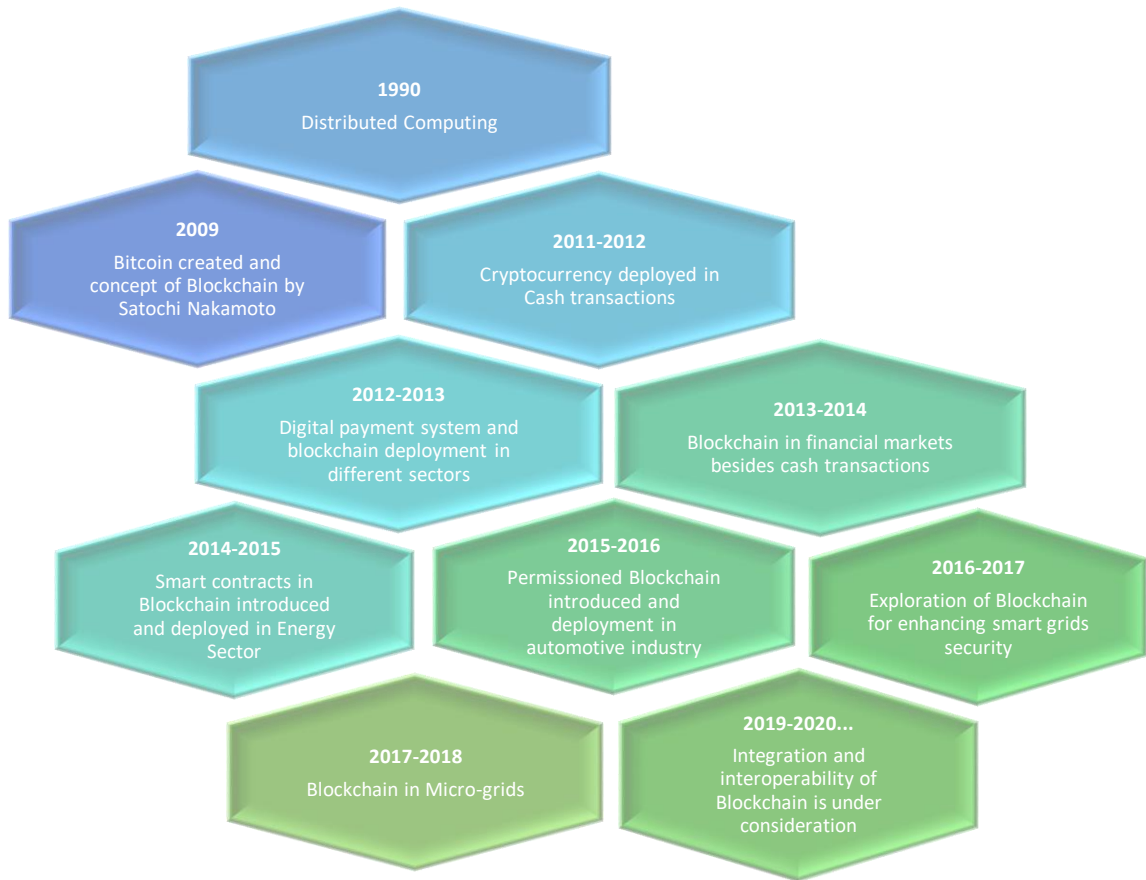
1990
Distributed Computing

2009
Bitcoin created and concept of Blockchain by Satochi Nakamoto

2011-2012
Cryptocurrency deployed in Cash transactions

2012-2013
Digital payment system and blockchain deployment in different sectors

2013-2014
Blockchain in financial markets besides cash transactions

2014-2015
Smart contracts in Blockchain introduced and deployed in Energy Sector

2015-2016
Permissioned Blockchain introduced and deployment in automotive industry

2016-2017
Exploration of Blockchain for enhancing smart grids security

2017-2018
Blockchain in Micro-grids

2019-2020...
Integration and interoperability of Blockchain is under consideration